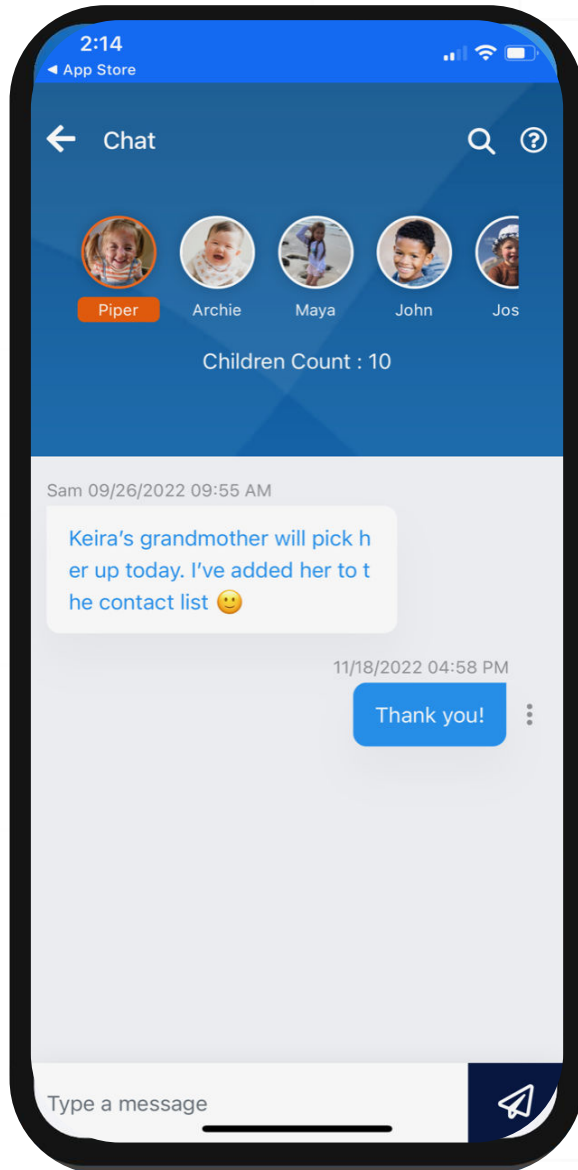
2:14
◂ App Store

Chat

Piper Archie Maya John Jos

Children Count : 10

Sam 09/26/2022 09:55 AM

Keira's grandmother will pick her up today. I've added her to the contact list 🙂

11/18/2022 04:58 PM

Thank you!

Type a message